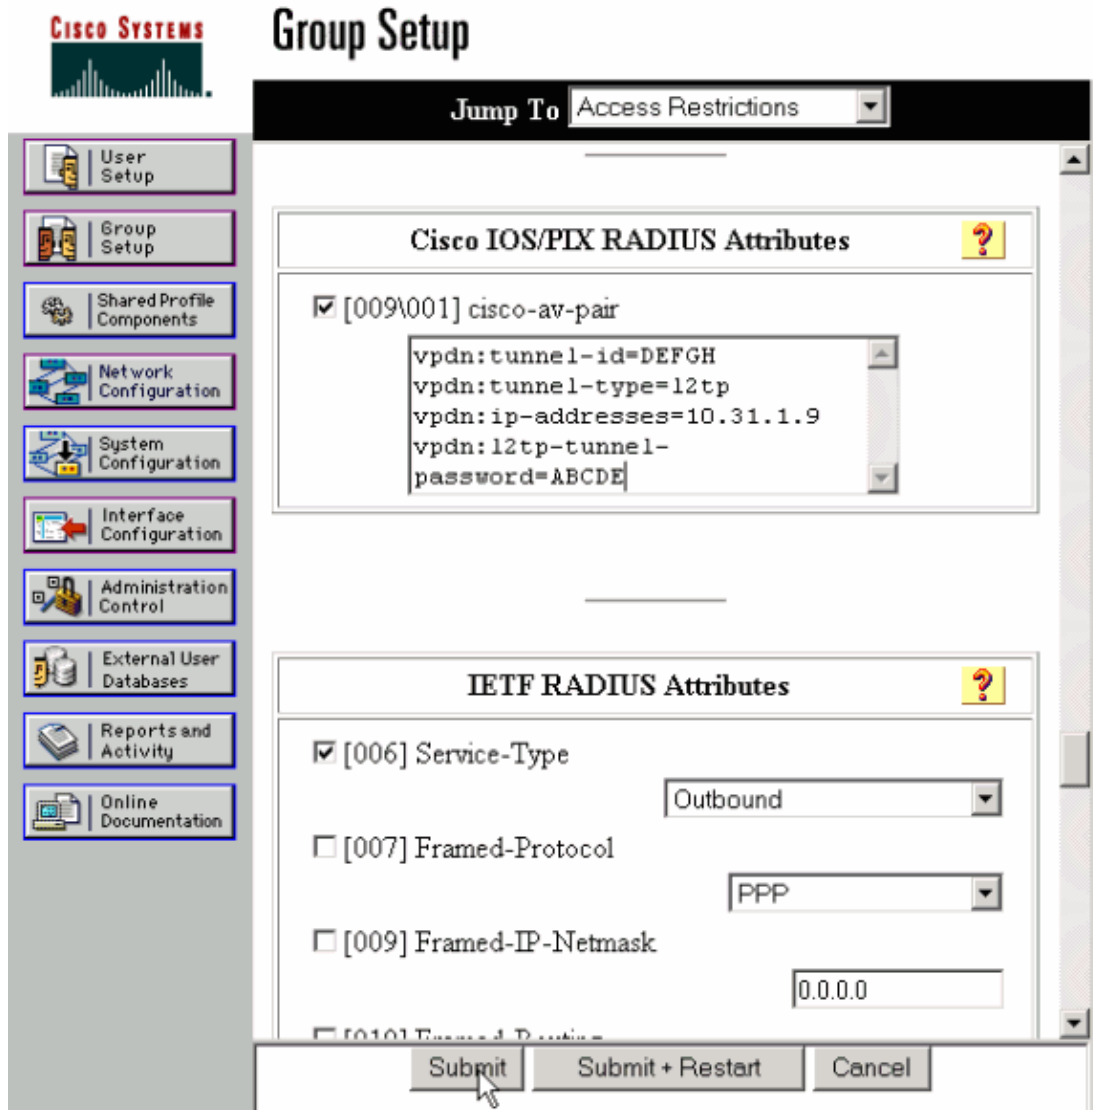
Cisco Systems

Group Setup

Jump To Access Restrictions

User Setup

Group Setup

Shared Profile Components

Network Configuration

System Configuration

Interface Configuration

Administration Control

External User Databases

Reports and Activity

Online Documentation

Cisco IOS/PIX RADIUS Attributes ?

☑ [009\001] cisco-av-pair

vpdn:tunnel-id=DEFGH
vpdn:tunnel-type=l2tp
vpdn:ip-addresses=10.31.1.9
vpdn:l2tp-tunnel-password=ABCDE

IETF RADIUS Attributes ?

☑ [006] Service-Type

Outbound

☐ [007] Framed-Protocol

PPP

☐ [009] Framed-IP-Netmask

0.0.0.0

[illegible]

Submit Submit + Restart Cancel